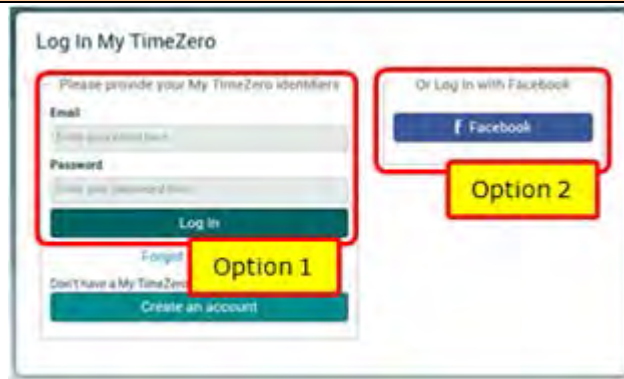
Log In My TimeZero

Please provide your My TimeZero identifiers

Email

Enter your email here

Password

Enter your password here

Log In

Forgot

Option 1

Don't have a My TimeZero

Create an account

Or Log In with Facebook

f Facebook

Option 2